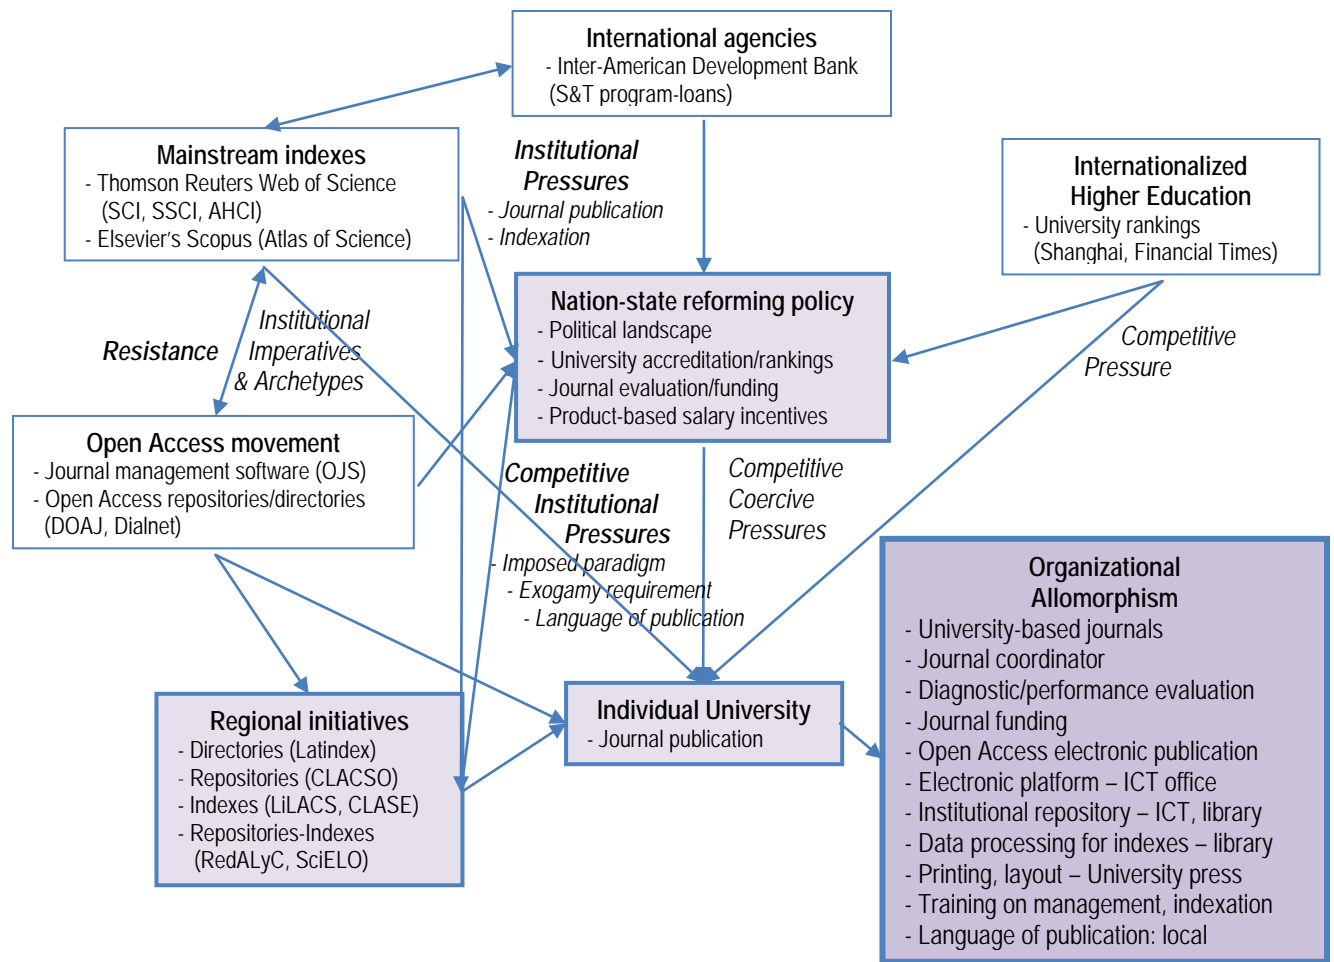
International agencies
- Inter-American Development Bank (S&T program-loans)

Mainstream indexes
- Thomson Reuters Web of Science (SCI, SSCI, AHCI)
- Elsevier's Scopus (Atlas of Science)

Institutional Pressures
- Journal publication
- Indexation

Internationalized Higher Education
- University rankings (Shanghai, Financial Times)

Nation-state reforming policy
- Political landscape
- University accreditation/rankings
- Journal evaluation/funding
- Product-based salary incentives

Resistance

Institutional Imperatives & Archetypes

Competitive Pressure

Open Access movement
- Journal management software (OJS)
- Open Access repositories/directories (DOAJ, Dialnet)

Competitive Institutional Pressures
- Imposed paradigm
- Exogamy requirement
- Language of publication

Competitive Coercive Pressures

Organizational Allomorphism
- University-based journals
- Journal coordinator
- Diagnostic/performance evaluation
- Journal funding
- Open Access electronic publication
- Electronic platform – ICT office
- Institutional repository – ICT, library
- Data processing for indexes – library
- Printing, layout – University press
- Training on management, indexation
- Language of publication: local

Regional initiatives
- Directories (Latindex)
- Repositories (CLACSO)
- Indexes (LiLACS, CLASE)
- Repositories-Indexes (RedALyC, SciELO)

Individual University
- Journal publication